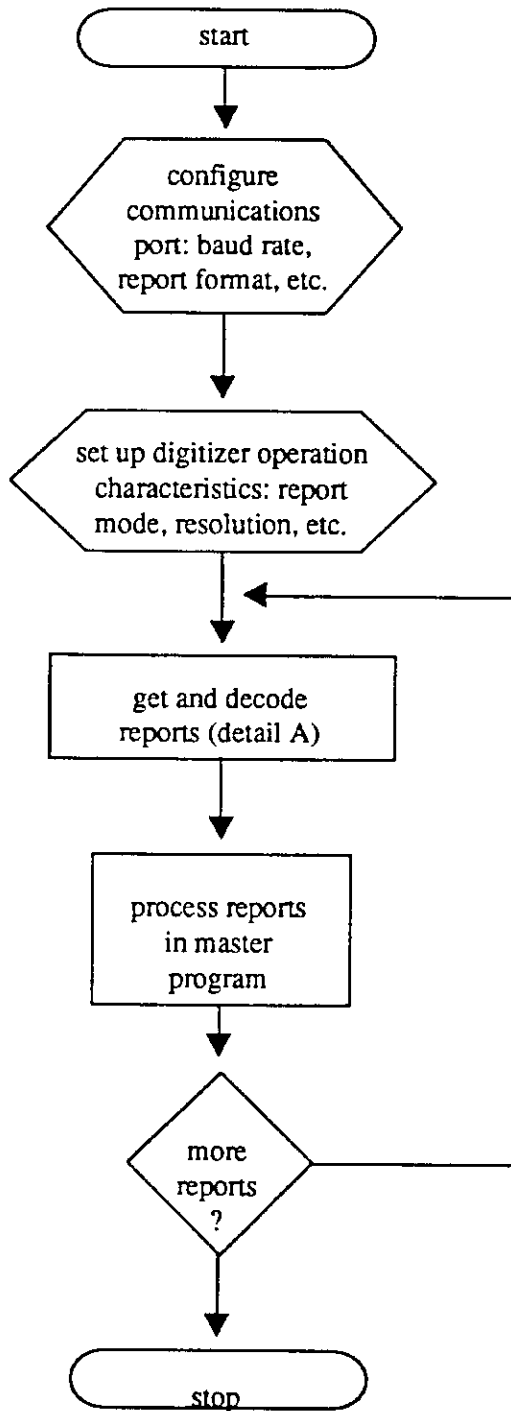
start

configure communications port: baud rate, report format, etc.

set up digitizer operation characteristics: report mode, resolution, etc.

get and decode reports (detail A)

process reports in master program

more reports ?

stop